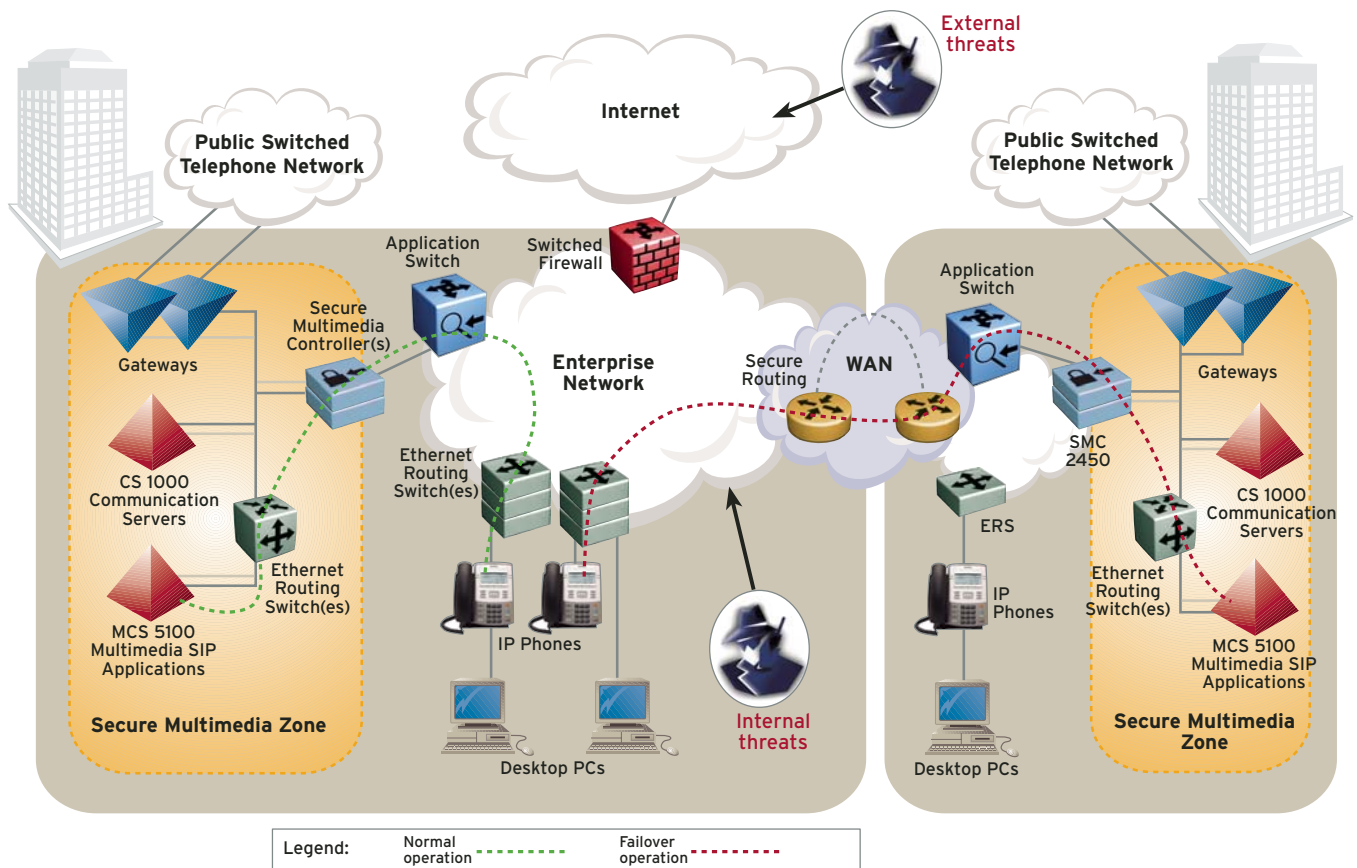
External threats

Internet

Public Switched Telephone Network

Public Switched Telephone Network

Application Switch

Switched Firewall

Secure Multimedia Controller(s)

Gateways

Enterprise Network

Secure Routing

WAN

Application Switch

Gateways

SMC 2450

CS 1000 Communication Servers

Ethernet Routing Switch(es)

Ethernet Routing Switch(es)

ERS

CS 1000 Communication Servers

IP Phones

IP Phones

Ethernet Routing Switch(es)

MCS 5100 Multimedia SIP Applications

IP Phones

MCS 5100 Multimedia SIP Applications

Secure Multimedia Zone

Internal threats

Desktop PCs

Desktop PCs

Secure Multimedia Zone

Legend: Normal operation Failover operation